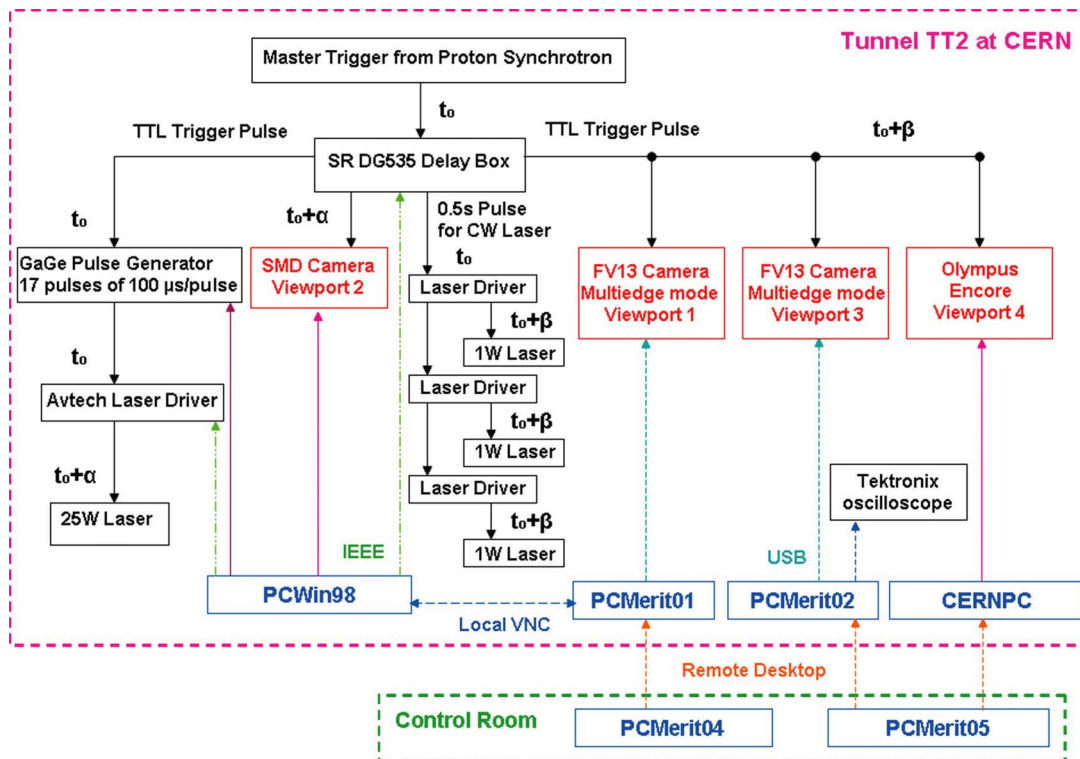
Tunnel TT2 at CERN

Master Trigger from Proton Synchrotron

$t_0$

TTL Trigger Pulse

SR DG535 Delay Box

TTL Trigger Pulse

$t_0+\beta$

$t_0$

$t_0+\alpha$

0.5s Pulse for CW Laser

$t_0$

GaGe Pulse Generator 17 pulses of 100 μs/pulse

SMD Camera Viewport 2

Laser Driver

$t_0+\beta$

1W Laser

FV13 Camera Multiedge mode Viewport 1

FV13 Camera Multiedge mode Viewport 3

Olympus Encore Viewport 4

$t_0$

Avtech Laser Driver

Laser Driver

$t_0+\beta$

1W Laser

$t_0+\alpha$

Laser Driver

Tektronix oscilloscope

25W Laser

$t_0+\beta$

1W Laser

IEEE

USB

PCWin98

PCMerit01

PCMerit02

CERNPC

Local VNC

Remote Desktop

Control Room

PCMerit04

PCMerit05